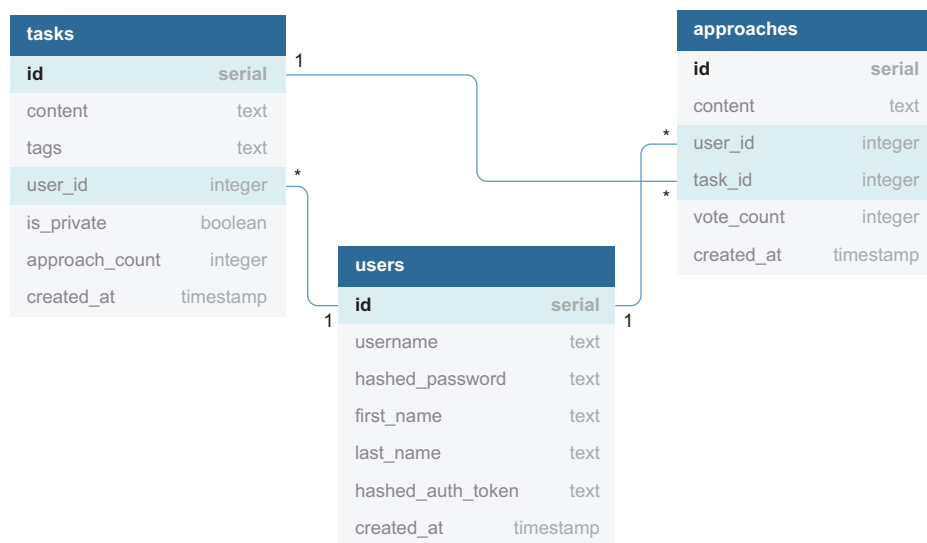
tasks

| id | serial |
|---|---|
| content | text |
| tags | text |
| user_id | integer |
| is_private | boolean |
| approach_count | integer |
| created_at | timestamp |

approaches

| id | serial |
|---|---|
| content | text |
| user_id | integer |
| task_id | integer |
| vote_count | integer |
| created_at | timestamp |

users

| id | serial |
|---|---|
| username | text |
| hashed_password | text |
| first_name | text |
| last_name | text |
| hashed_auth_token | text |
| created_at | timestamp |

1
*
*
*
1
1